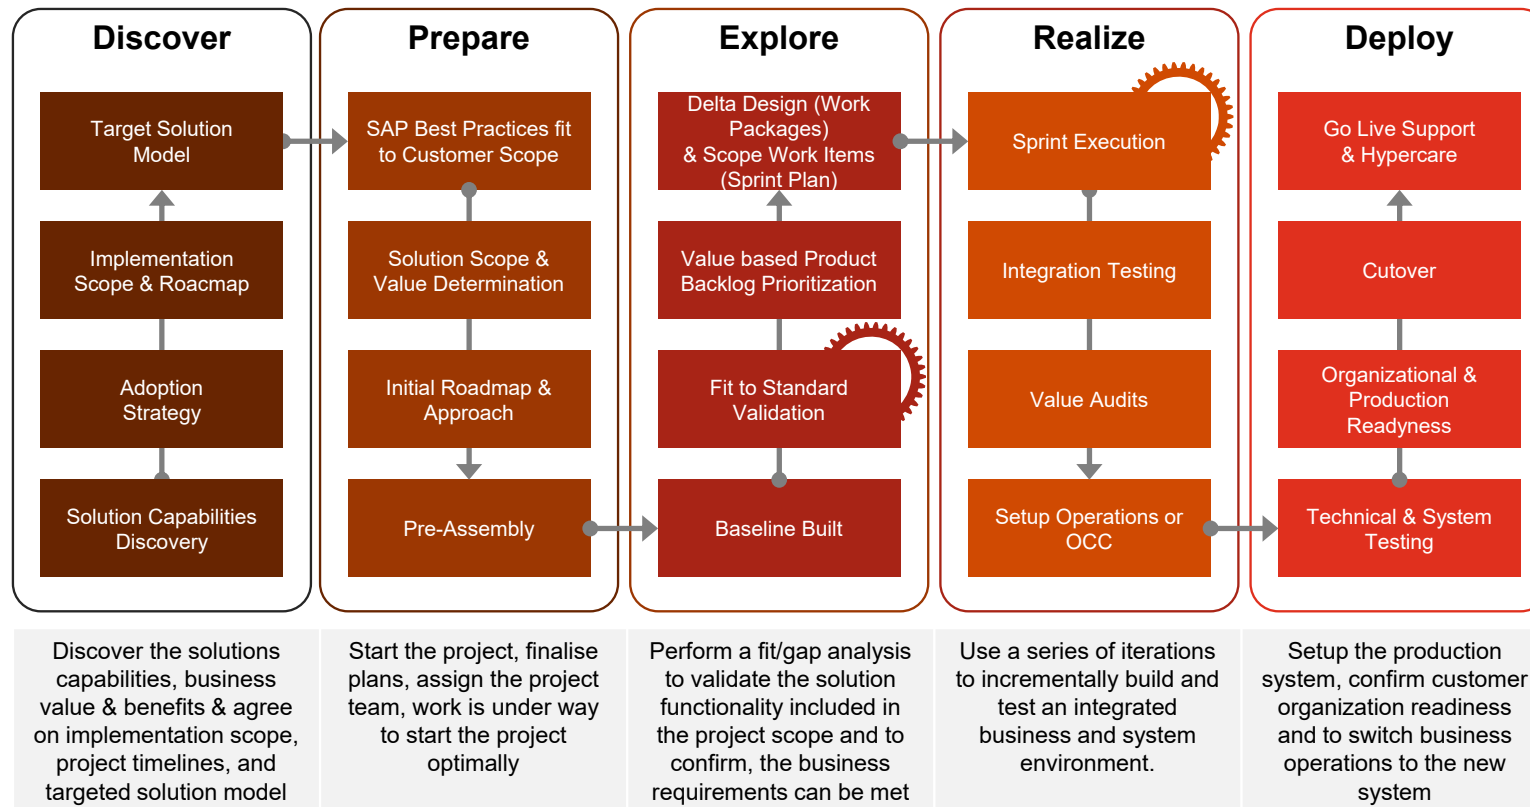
Discover

Target Solution Model

Implementation Scope & Roacmap

Adoption Strategy

Solution Capabilities Discovery

Prepare

SAP Best Practices fit to Customer Scope

Solution Scope & Value Determination

Initial Roadmap & Approach

Pre-Assembly

Explore

Delta Design (Work Packages) & Scope Work Items (Sprint Plan)

Value based Product Backlog Prioritization

Fit to Standard Validation

Baseline Built

Realize

Sprint Execution

Integration Testing

Value Audits

Setup Operations or OCC

Deploy

Go Live Support & Hypercare

Cutover

Organizational & Production Readyness

Technical & System Testing

Discover the solutions capabilities, business value & benefits & agree on implementation scope, project timelines, and targeted solution model

Start the project, finalise plans, assign the project team, work is under way to start the project optimally

Perform a fit/gap analysis to validate the solution functionality included in the project scope and to confirm, the business requirements can be met

Use a series of iterations to incrementally build and test an integrated business and system environment.

Setup the production system, confirm customer organization readiness and to switch business operations to the new system